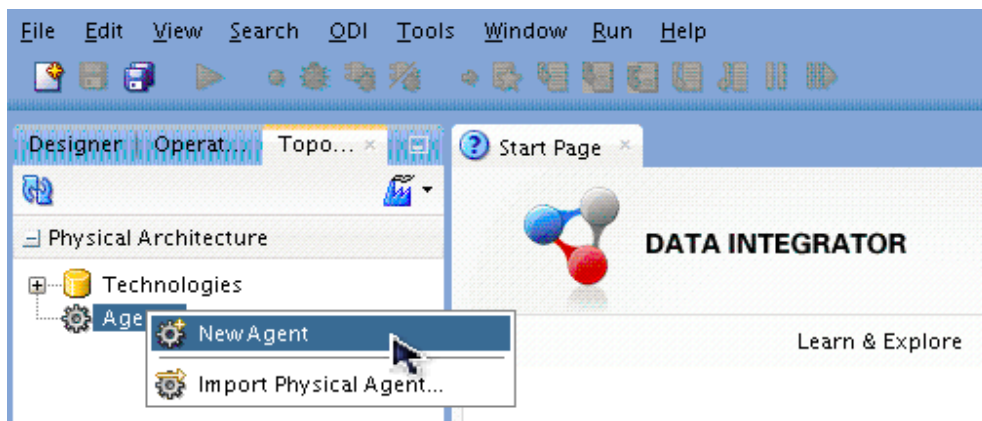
File Edit View Search ODI Tools Window Run Help

Designer | Operat... Topo... ×

Start Page ×

Physical Architecture

Technologies

Age

New Agent

Import Physical Agent...

DATA INTEGRATOR

Learn & Explore